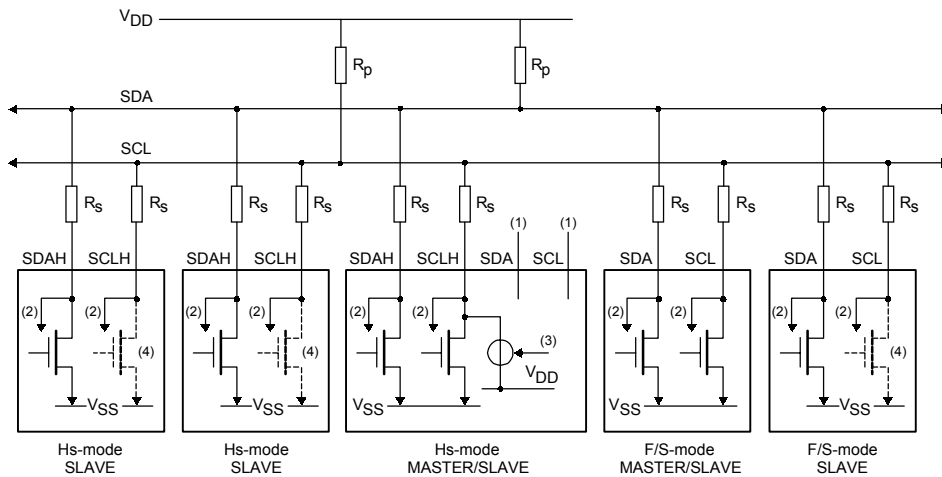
$V_{DD}$

$R_p$ $R_p$

SDA

SCL

$R_S$ $R_S$ $R_S$ $R_S$ $R_S$ $R_S$ $R_S$ $R_S$ $R_S$ $R_S$

(1) (1)

SDAH SCLH SDAH SCLH SDAH SCLH SDA SCL SDA SCL SDA SCL

(2) (2) (4) $V_{SS}$

(2) (2) (4) $V_{SS}$

(2) (2) (3) $V_{DD}$ $V_{SS}$

(2) (2) $V_{SS}$

(2) (2) (4) $V_{SS}$

Hs-mode SLAVE

Hs-mode SLAVE

Hs-mode MASTER/SLAVE

F/S-mode MASTER/SLAVE

F/S-mode SLAVE